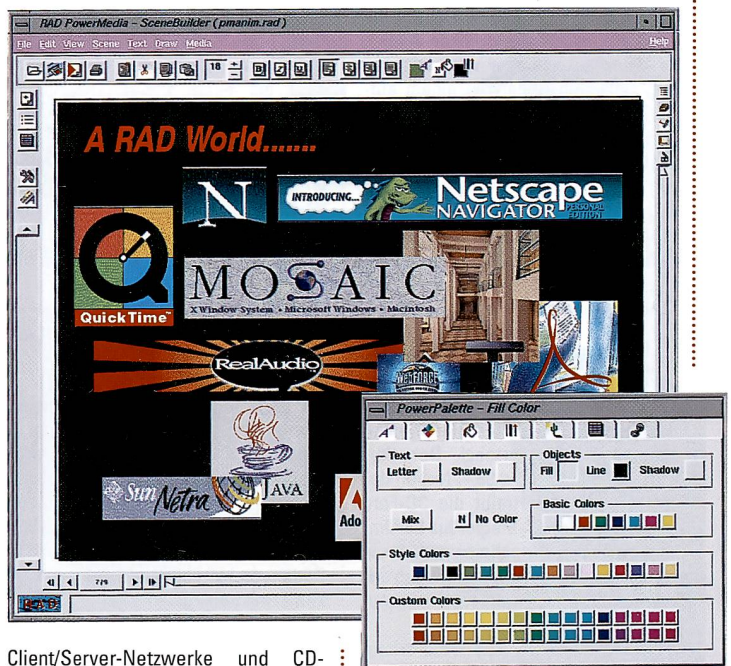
RAD PowerMedia - SceneBuilder (pmanim.rad)

File Edit View Scene Text Draw Media Help

18

A RAD World.......

N

INTRODUCING... Netscape NAVIGATOR PERSONAL EDITION

MOSAIC
X Window System • Microsoft Windows • Macintosh

QuickTime

RealAudio

Sun Netra

JAVA

Ado

7/9

RAD

PowerPalette - Fill Color

Text
Letter Shadow

Objects
Fill Line Shadow

Mix N No Color

Basic Colors

Style Colors

Custom Colors

Client/Server-Netzwerke und CD-